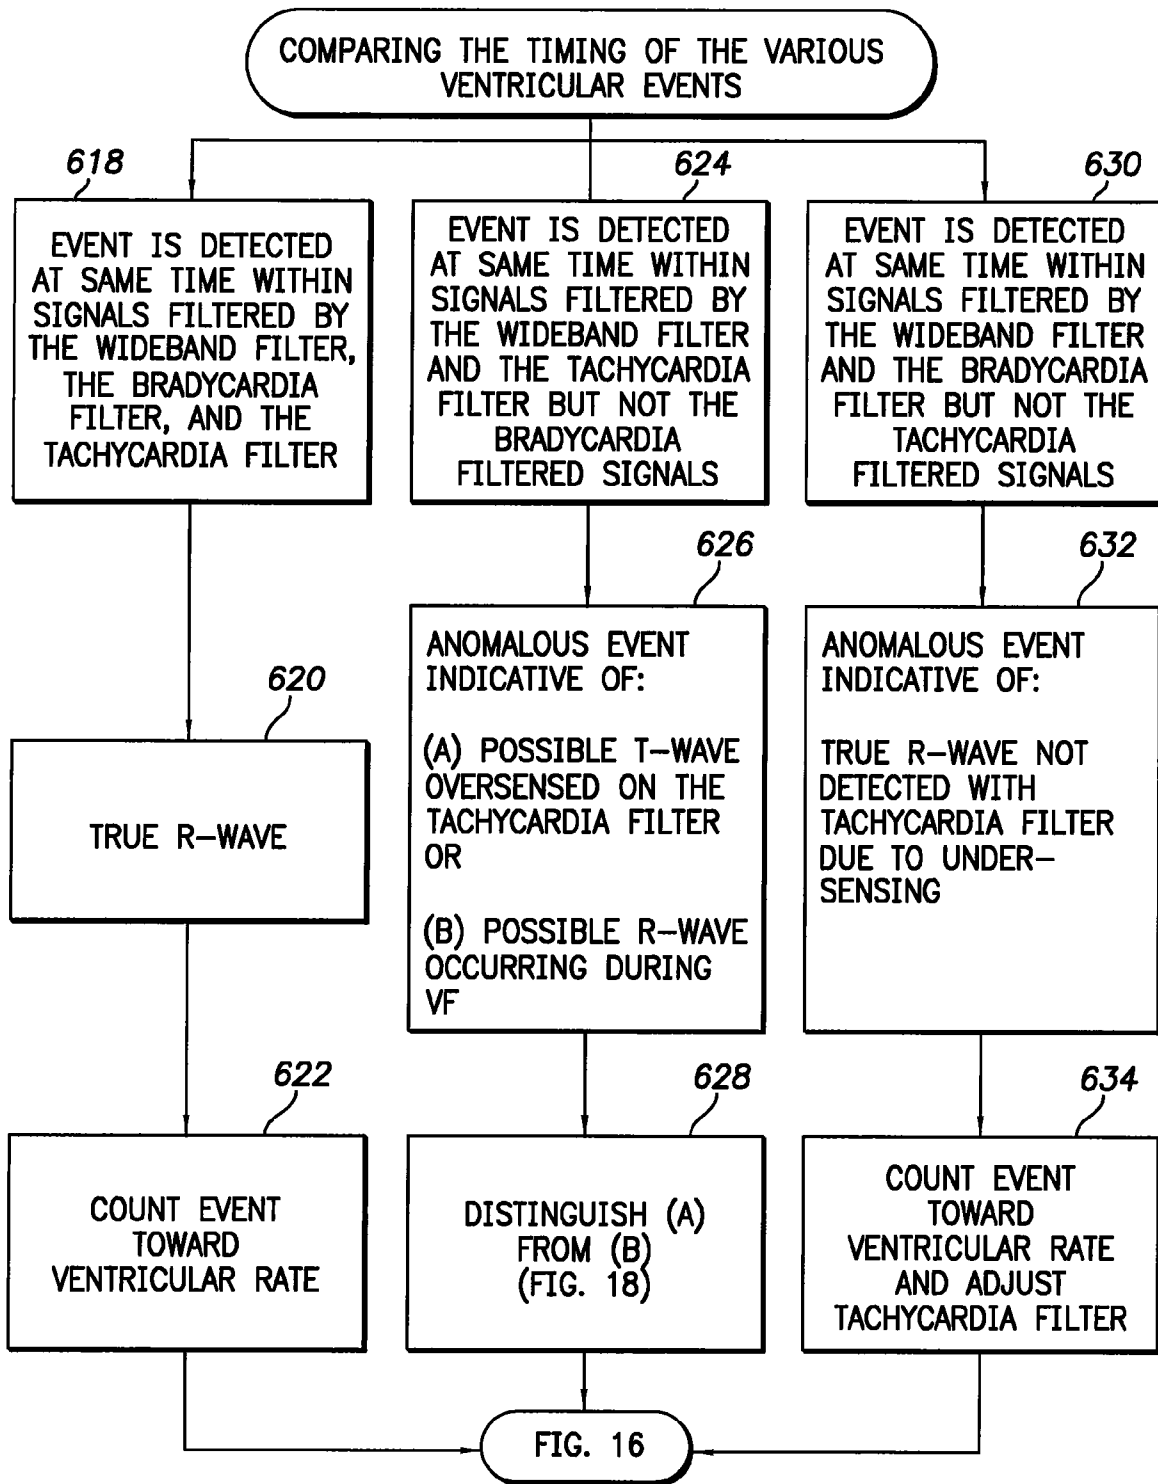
COMPARING THE TIMING OF THE VARIOUS VENTRICULAR EVENTS

618

EVENT IS DETECTED AT SAME TIME WITHIN SIGNALS FILTERED BY THE WIDEBAND FILTER, THE BRADYCARDIA FILTER, AND THE TACHYCARDIA FILTER

624

EVENT IS DETECTED AT SAME TIME WITHIN SIGNALS FILTERED BY THE WIDEBAND FILTER AND THE TACHYCARDIA FILTER BUT NOT THE BRADYCARDIA FILTERED SIGNALS

630

EVENT IS DETECTED AT SAME TIME WITHIN SIGNALS FILTERED BY THE WIDEBAND FILTER AND THE BRADYCARDIA FILTER BUT NOT THE TACHYCARDIA FILTERED SIGNALS

620

TRUE R–WAVE

626

ANOMALOUS EVENT INDICATIVE OF:

(A) POSSIBLE T–WAVE OVERSENSED ON THE TACHYCARDIA FILTER OR

(B) POSSIBLE R–WAVE OCCURRING DURING VF

632

ANOMALOUS EVENT INDICATIVE OF:

TRUE R–WAVE NOT DETECTED WITH TACHYCARDIA FILTER DUE TO UNDER–SENSING

622

COUNT EVENT TOWARD VENTRICULAR RATE

628

DISTINGUISH (A) FROM (B) (FIG. 18)

634

COUNT EVENT TOWARD VENTRICULAR RATE AND ADJUST TACHYCARDIA FILTER

FIG. 16